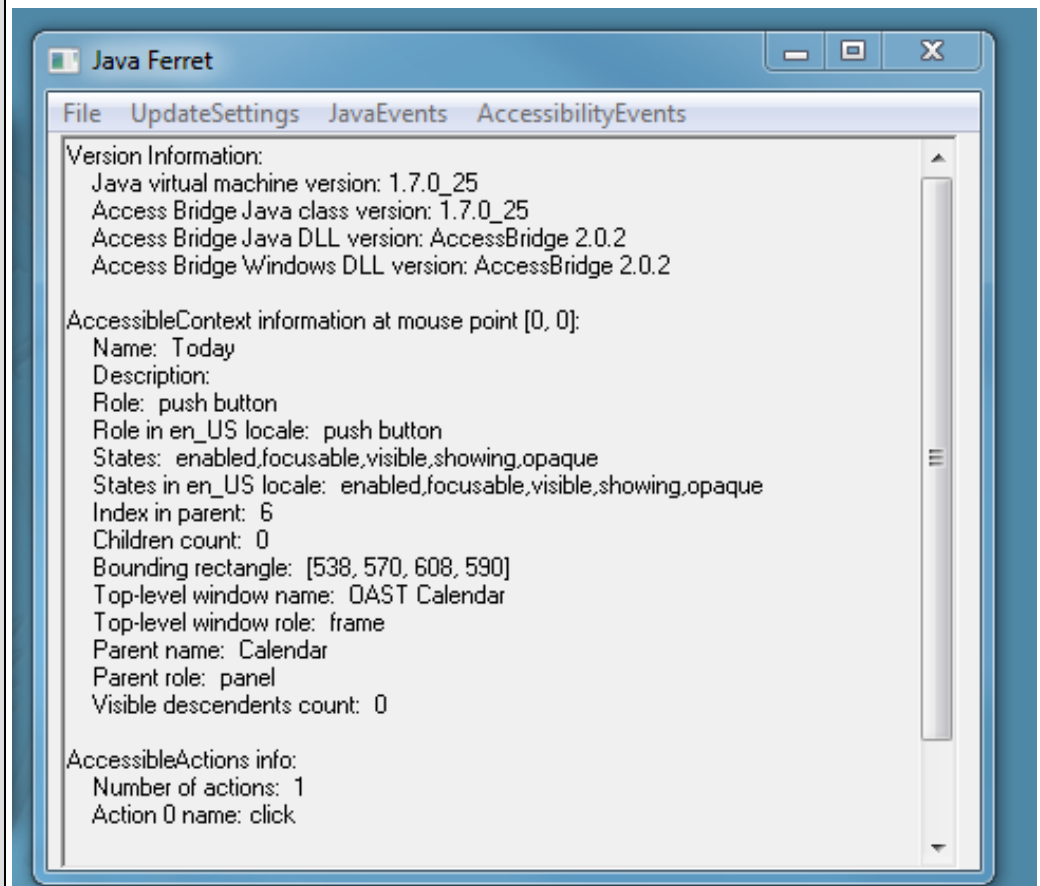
Java Ferret

File UpdateSettings JavaEvents AccessibilityEvents

Version Information:
Java virtual machine version: 1.7.0_25
Access Bridge Java class version: 1.7.0_25
Access Bridge Java DLL version: AccessBridge 2.0.2
Access Bridge Windows DLL version: AccessBridge 2.0.2

AccessibleContext information at mouse point [0, 0]:
Name: Today
Description:
Role: push button
Role in en_US locale: push button
States: enabled,focusable,visible,showing,opaque
States in en_US locale: enabled,focusable,visible,showing,opaque
Index in parent: 6
Children count: 0
Bounding rectangle: [538, 570, 608, 590]
Top-level window name: OAST Calendar
Top-level window role: frame
Parent name: Calendar
Parent role: panel
Visible descendents count: 0

AccessibleActions info:
Number of actions: 1
Action 0 name: click